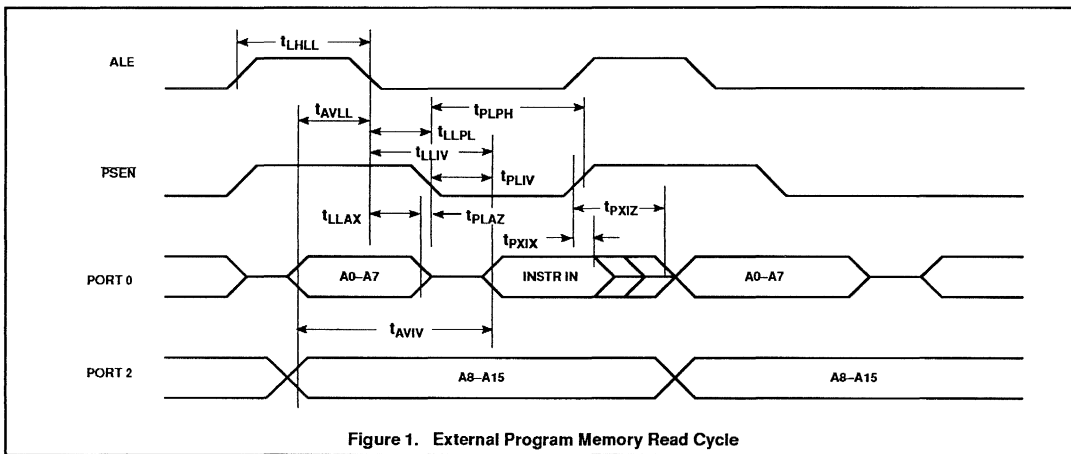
$t_{LHLL}$

ALE

$t_{AVLL}$

$t_{PLPH}$

$t_{LLPL}$

$t_{LLIV}$

$\overline{PSEN}$

$t_{PLIV}$

$t_{LLAX}$

$t_{PLAZ}$

$t_{PXIZ}$

$t_{PXIX}$

PORT 0

A0–A7

INSTR IN

A0–A7

$t_{AVIV}$

PORT 2

A8–A15

A8–A15

Figure 1. External Program Memory Read Cycle